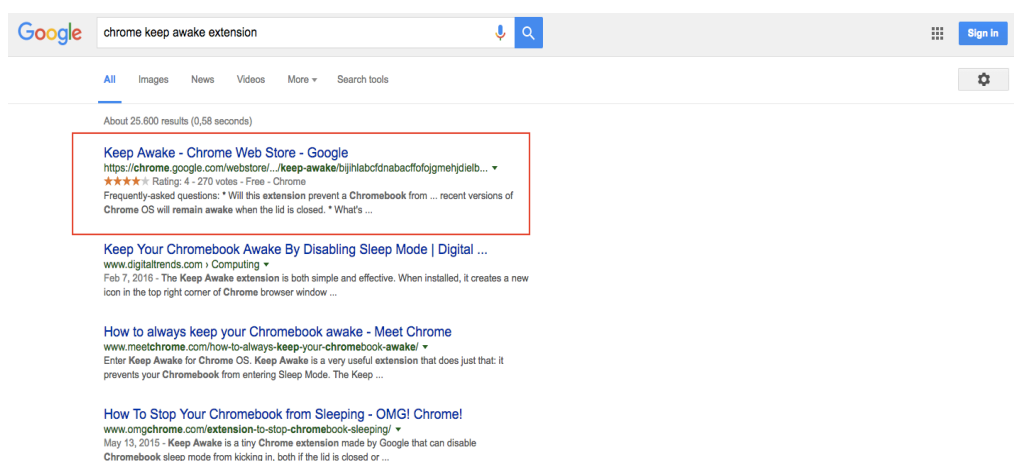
Google

chrome keep awake extension

Sign in

All Images News Videos More ▾ Search tools

About 25.600 results (0,58 seconds)

Keep Awake - Chrome Web Store - Google
https://chrome.google.com/webstore/.../keep-awake/bijihlabcfdnabacffofojgmehjdielb... ▾
★★★★ Rating: 4 - 270 votes - Free - Chrome
Frequently-asked questions: * Will this extension prevent a Chromebook from ... recent versions of Chrome OS will remain awake when the lid is closed. * What's ...

Keep Your Chromebook Awake By Disabling Sleep Mode | Digital ...
www.digitaltrends.com › Computing ▾
Feb 7, 2016 - The Keep Awake extension is both simple and effective. When installed, it creates a new icon in the top right corner of Chrome browser window ...

How to always keep your Chromebook awake - Meet Chrome
www.meetchrome.com/how-to-always-keep-your-chromebook-awake/ ▾
Enter Keep Awake for Chrome OS. Keep Awake is a very useful extension that does just that: it prevents your Chromebook from entering Sleep Mode. The Keep ...

How To Stop Your Chromebook from Sleeping - OMG! Chrome!
www.omgchrome.com/extension-to-stop-chromebook-sleeping/ ▾
May 13, 2015 - Keep Awake is a tiny Chrome extension made by Google that can disable Chromebook sleep mode from kicking in, both if the lid is closed or ...